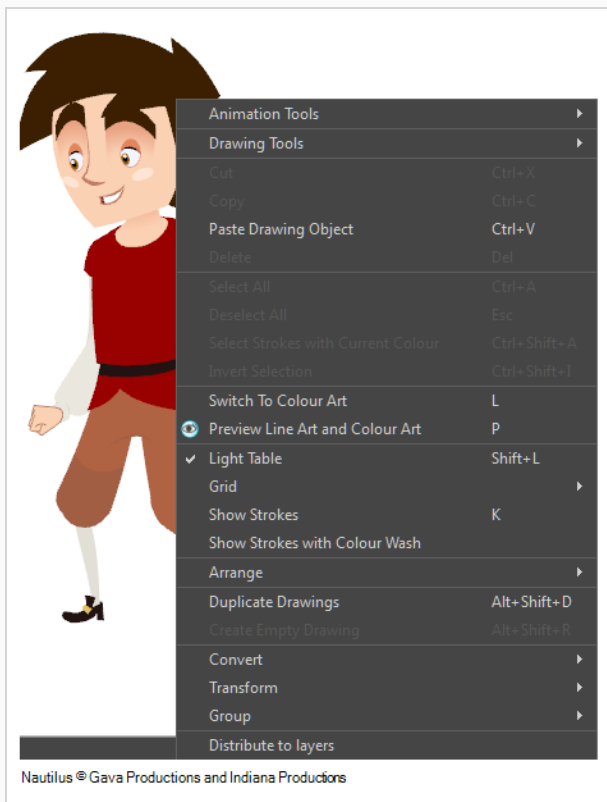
Animation Tools
Drawing Tools
Cut Ctrl+X
Copy Ctrl+C
Paste Drawing Object Ctrl+V
Delete Del
Select All Ctrl+A
Deselect All Esc
Select Strokes with Current Colour Ctrl+Shift+A
Invert Selection Ctrl+Shift+I
Switch To Colour Art L
Preview Line Art and Colour Art P
Light Table Shift+L
Grid
Show Strokes K
Show Strokes with Colour Wash
Arrange
Duplicate Drawings Alt+Shift+D
Create Empty Drawing Alt+Shift+R
Convert
Transform
Group
Distribute to layers

Nautilus © Gava Productions and Indiana Productions